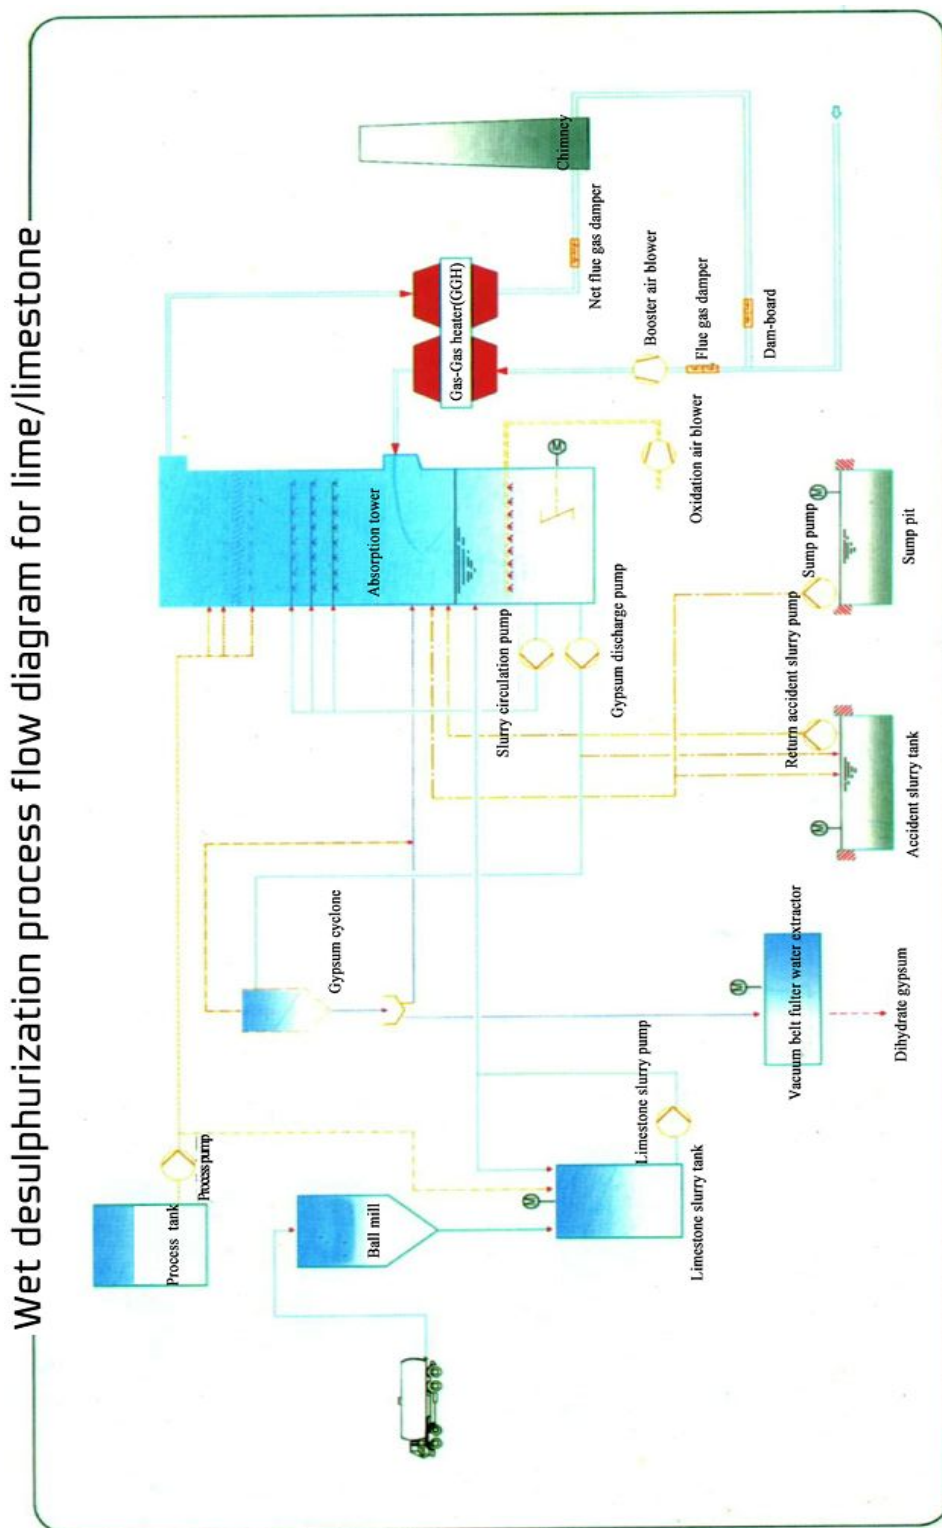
Wet desulphurization process flow diagram for lime/limestone

Chimney
Net flue gas damper
Gas-Gas heater(GGH)
Booster air blower
Flue gas damper
Dam-board
Oxidation air blower
Absorption tower
Sump pump
Sump pit
Slurry circulation pump
Gypsum discharge pump
Return accident slurry pump
Accident slurry tank
Gypsum cyclone
Vacuum belt fulter water extractor
Dihydrate gypsum
Limestone slurry pump
Limestone slurry tank
Process pump
Process tank
Ball mill